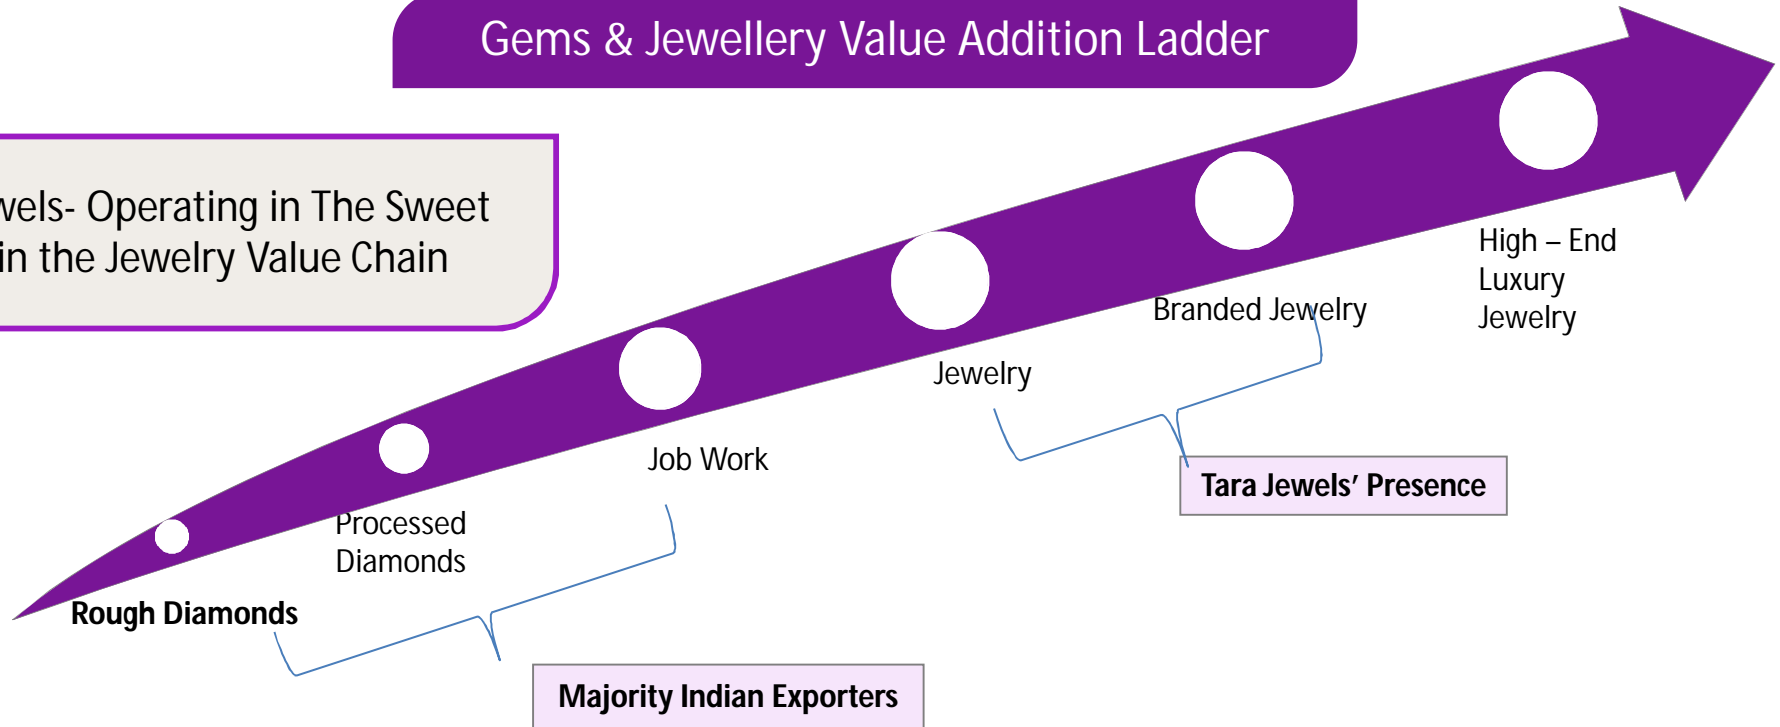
Gems & Jewellery Value Addition Ladder

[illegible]wels- Operating in The Sweet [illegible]in the Jewelry Value Chain

Rough Diamonds

Processed Diamonds

Job Work

Jewelry

Branded Jewelry

High – End Luxury Jewelry

Tara Jewels' Presence

Majority Indian Exporters